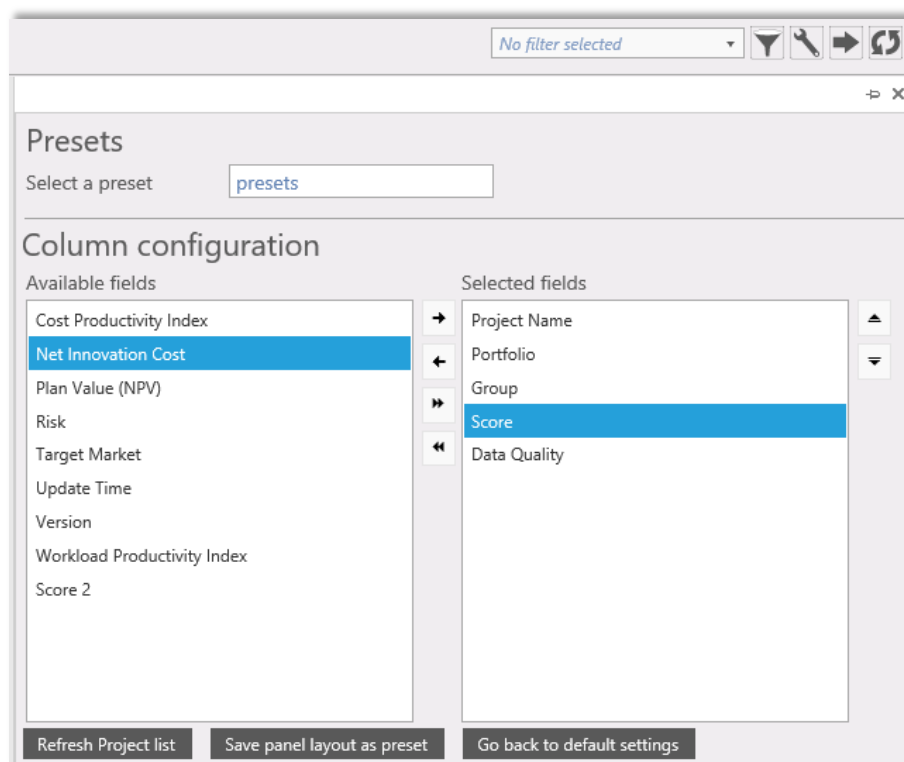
No filter selected

Presets

Select a preset presets

Column configuration

Available fields

Cost Productivity Index
Net Innovation Cost
Plan Value (NPV)
Risk
Target Market
Update Time
Version
Workload Productivity Index
Score 2

Selected fields

Project Name
Portfolio
Group
Score
Data Quality

Refresh Project list

Save panel layout as preset

Go back to default settings